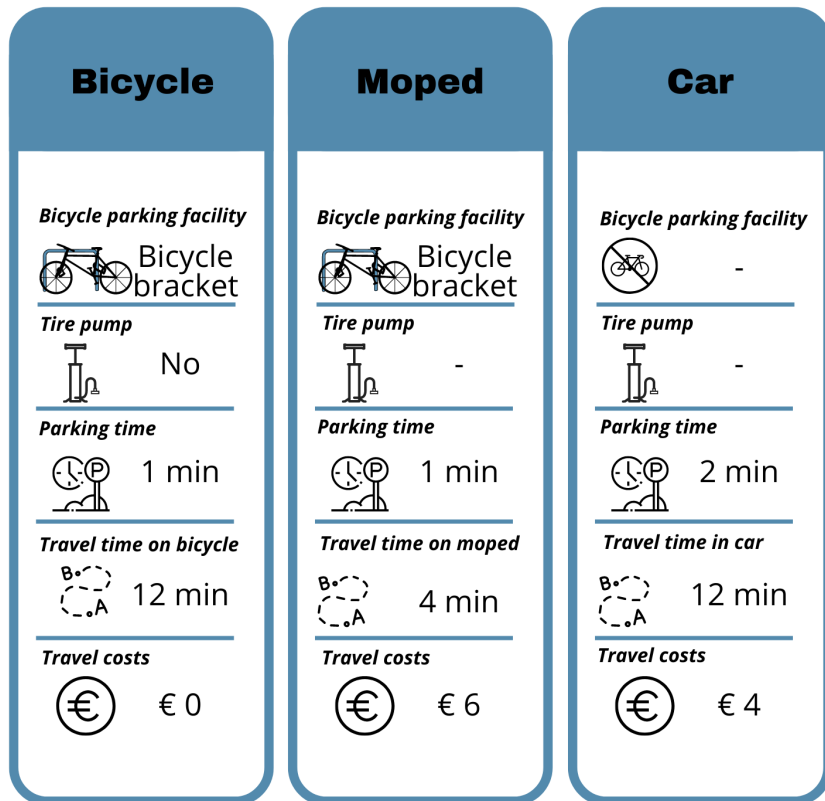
Bicycle

Bicycle parking facility

Bicycle bracket

Tire pump

No

Parking time

1 min

Travel time on bicycle

B A

12 min

Travel costs

€ 0

Moped

Bicycle parking facility

Bicycle bracket

Tire pump

-

Parking time

1 min

Travel time on moped

B A

4 min

Travel costs

€ 6

Car

Bicycle parking facility

-

Tire pump

-

Parking time

2 min

Travel time in car

B A

12 min

Travel costs

€ 4